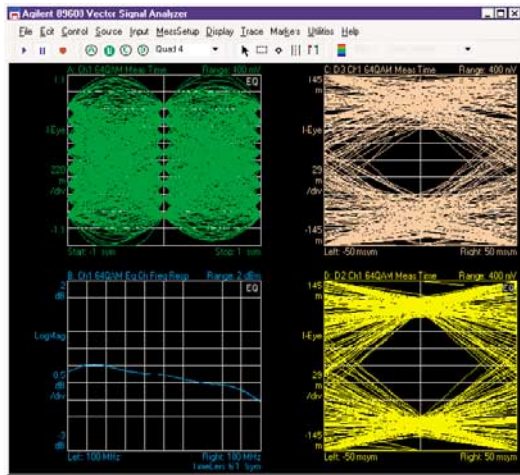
Agilent 89600 Vector Signal Analyzer

File Edit Control Source Input MeasSetup Display Trace Markers Utilities Help

Quad 4

A: Ch1 64QAM Meas Time Range: 100 mV
EQ
1.1
I-Eye
220
m
/div
-1.1
Start: -1 sym Stop: 1 sym

C: D3 Ch1 64QAM Meas Time Range: 400 mV
145
m
I-Eye
29
m
/div
-145
m
Left: -50 msym Right: 50 msym

B: Ch1 64QAM Eq Ch Freq Resp Range: 2 dBm
EQ
2
dB
LogMag
0.4
dB
/div
-2
dB
Left: 100 MHz Right: 100 MHz
TimeLen: N/T 1sym

D: D2 Ch1 64QAM Meas Time Range: 400 mV
145
m
I-Eye
29
m
/div
-145
m
Left: -50 msym Right: 50 msym